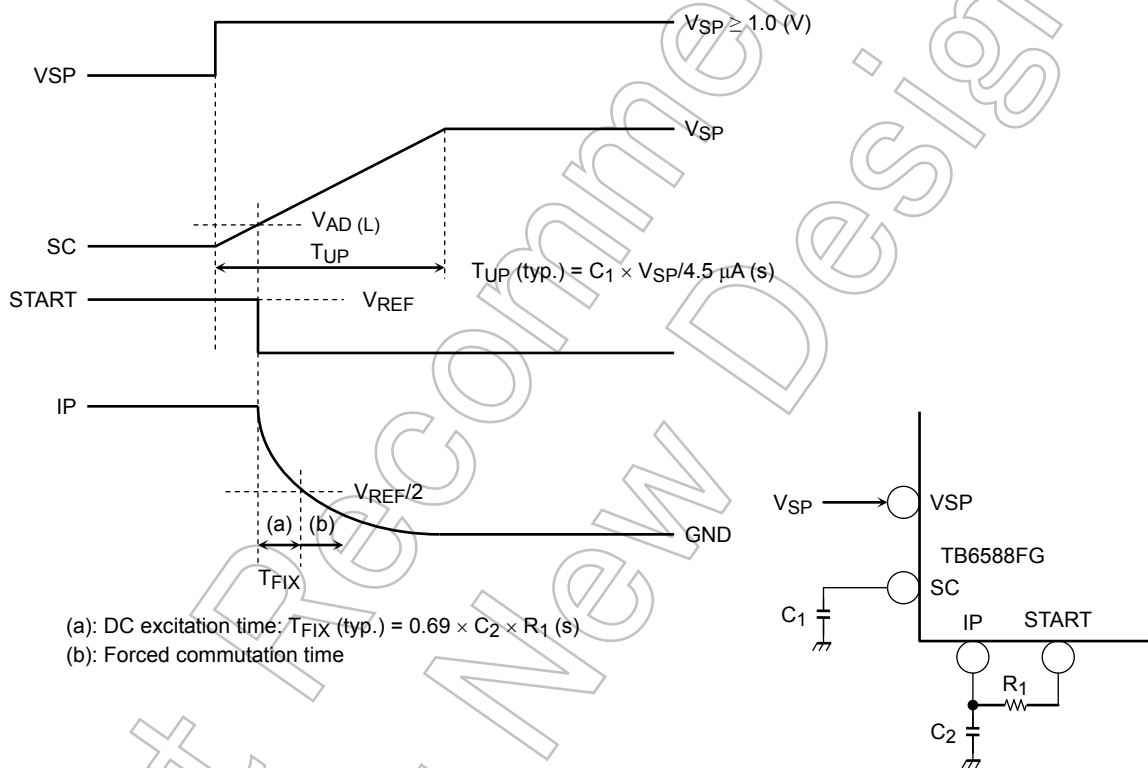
$V_{SP} \geq 1.0$ (V)

VSP

$V_{SP}$

$V_{AD\ (L)}$

SC

$T_{UP}$

$T_{UP}$ (typ.) = $C_1 \times V_{SP}/4.5\ \mu A$ (s)

START

$V_{REF}$

IP

$V_{REF}/2$

(a) (b)

GND

$T_{FIX}$

(a): DC excitation time: $T_{FIX}$ (typ.) = $0.69 \times C_2 \times R_1$ (s)

(b): Forced commutation time

$V_{SP}$

VSP

TB6588FG

SC

$C_1$

IP

START

$R_1$

$C_2$

Not Recommended for New Design